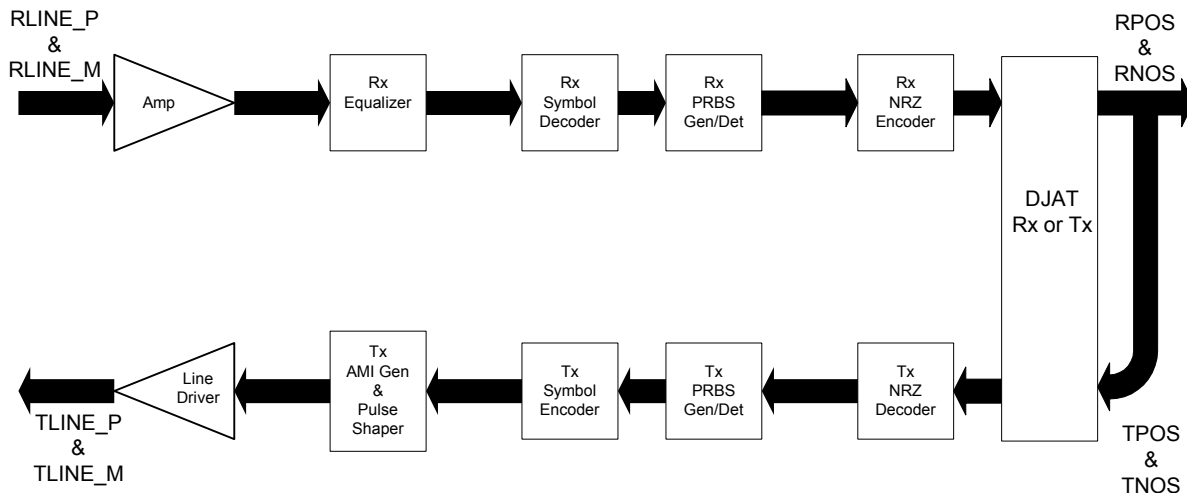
RLINE_P
&
RLINE_M

Amp

Rx
Equalizer

Rx
Symbol
Decoder

Rx
PRBS
Gen/Det

Rx
NRZ
Encoder

RPOS
&
RNOS

DJAT
Rx or Tx

Tx
NRZ
Decoder

Tx
PRBS
Gen/Det

Tx
Symbol
Encoder

Tx
AMI Gen
&
Pulse
Shaper

Line
Driver

TLINE_P
&
TLINE_M

TPOS
&
TNOS